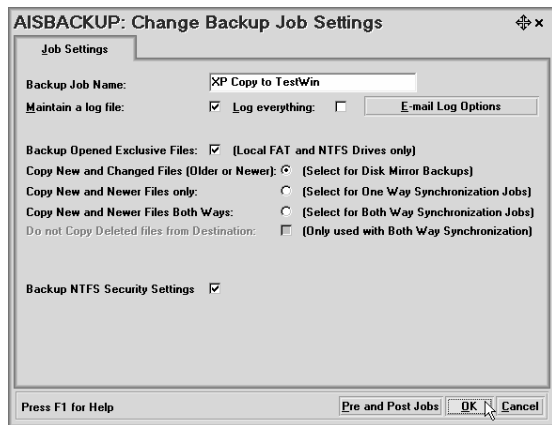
AISBACKUP: Change Backup Job Settings

Job Settings

Backup Job Name: XP Copy to TestWin

Maintain a log file: ☑ Log everything: ☐ E-mail Log Options

Backup Opened Exclusive Files: ☑ (Local FAT and NTFS Drives only)

Copy New and Changed Files (Older or Newer): ◉ (Select for Disk Mirror Backups)

Copy New and Newer Files only: ○ (Select for One Way Synchronization Jobs)

Copy New and Newer Files Both Ways: ○ (Select for Both Way Synchronization Jobs)

Do not Copy Deleted files from Destination: ☐ (Only used with Both Way Synchronization)

Backup NTFS Security Settings ☑

Press F1 for Help

Pre and Post Jobs OK Cancel